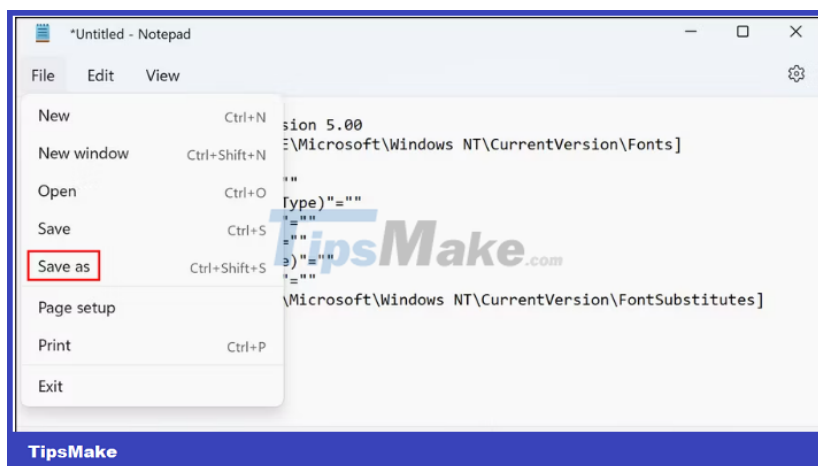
*Untitled - Notepad

File Edit View

New Ctrl+N
New window Ctrl+Shift+N
Open Ctrl+O
Save Ctrl+S
Save as Ctrl+Shift+S
Page setup
Print Ctrl+P
Exit

sion 5.00
E\Microsoft\Windows NT\CurrentVersion\Fonts]

""
Type)"=""
"=""
"=""
e)"=""
"=""
\Microsoft\Windows NT\CurrentVersion\FontSubstitutes]

TipsMake.com

TipsMake